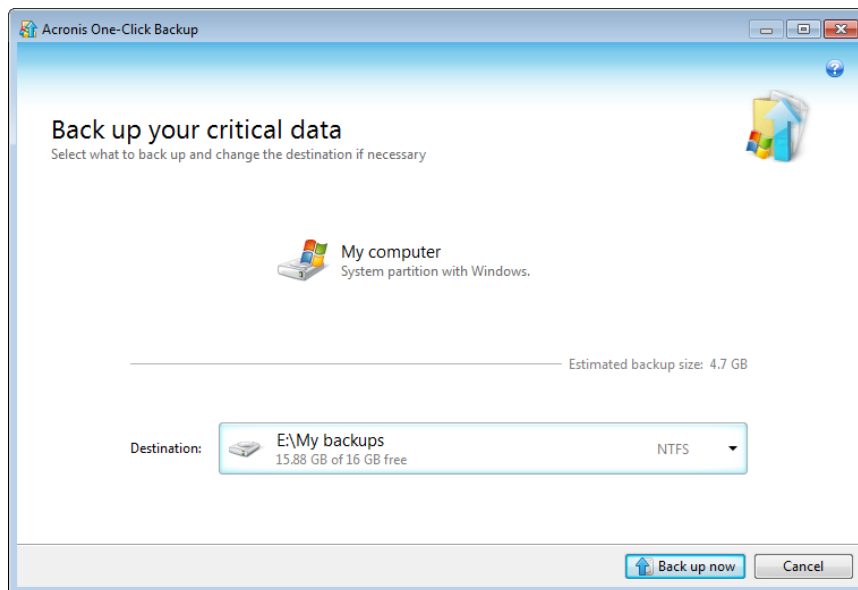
Acronis One-Click Backup

Back up your critical data
Select what to back up and change the destination if necessary

My computer
System partition with Windows.

Estimated backup size: 4.7 GB

Destination:
E:\My backups
15.88 GB of 16 GB free
NTFS

Back up now
Cancel